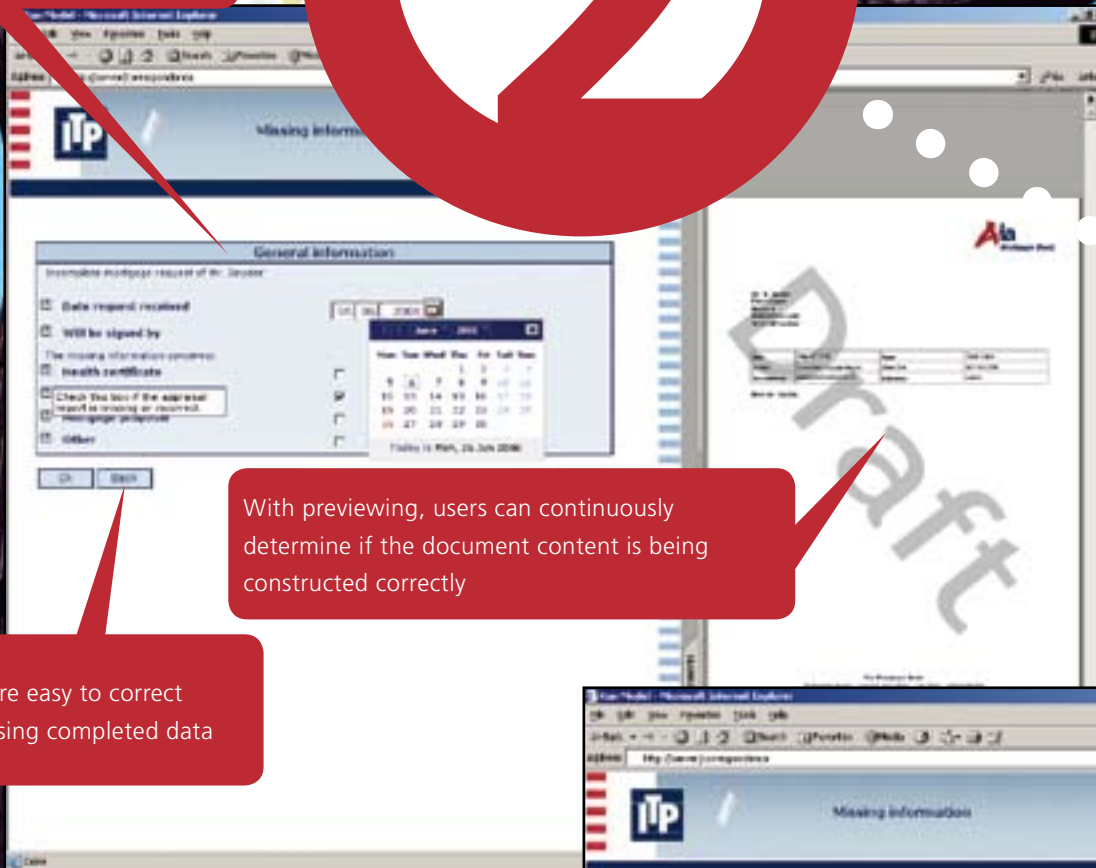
ITP

Missing inform

General information

Date request received

Will be signed by

Health certificate

Check the box if the appraisal report is missing or incorrect.

Other

Ok

Back

Today is Mon, 26 Jun 2006

Draft

With previewing, users can continuously determine if the document content is being constructed correctly

re easy to correct

sing completed data

ITP

Missing information